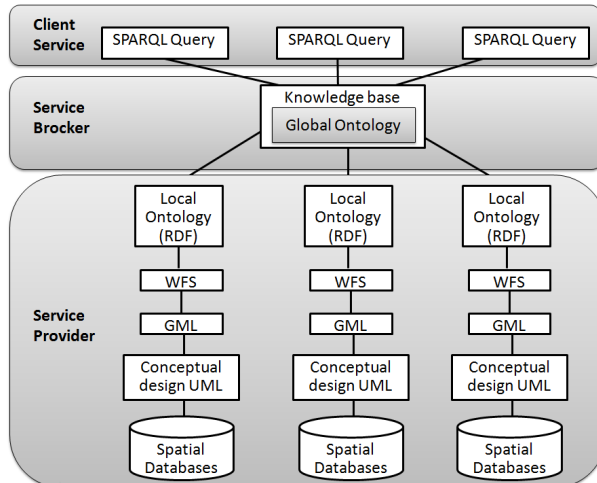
Client Service

SPARQL Query

SPARQL Query

SPARQL Query

Service Brocker

Knowledge base

Global Ontology

Service Provider

Local Ontology (RDF)

WFS

GML

Conceptual design UML

Spatial Databases

Local Ontology (RDF)

WFS

GML

Conceptual design UML

Spatial Databases

Local Ontology (RDF)

WFS

GML

Conceptual design UML

Spatial Databases